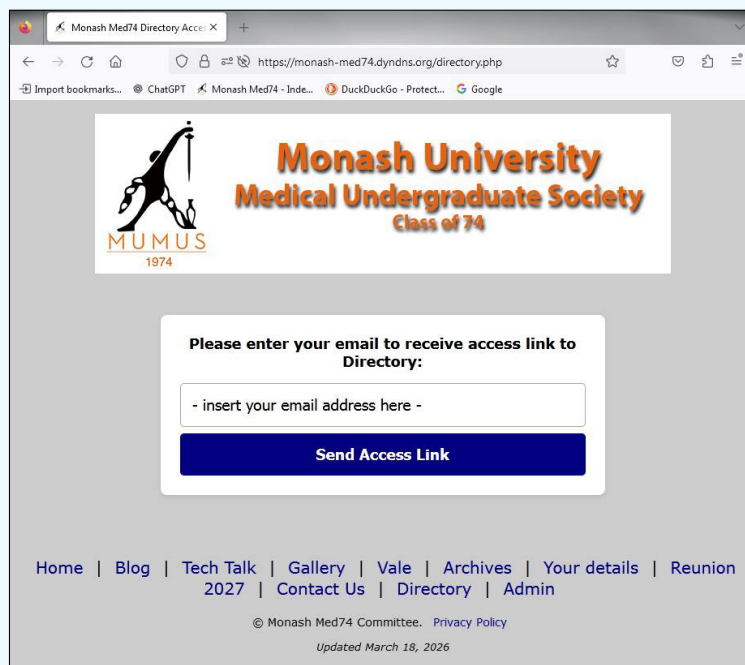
Monash Med74 Directory Acces ×

https://monash-med74.dyndns.org/directory.php

Import bookmarks... ChatGPT Monash Med74 - Inde... DuckDuckGo - Protect... Google

MUMUS
1974

Monash University
Medical Undergraduate Society
Class of 74

Please enter your email to receive access link to Directory:

- insert your email address here -

Send Access Link

Home | Blog | Tech Talk | Gallery | Vale | Archives | Your details | Reunion 2027 | Contact Us | Directory | Admin

© Monash Med74 Committee. Privacy Policy

Updated March 18, 2026